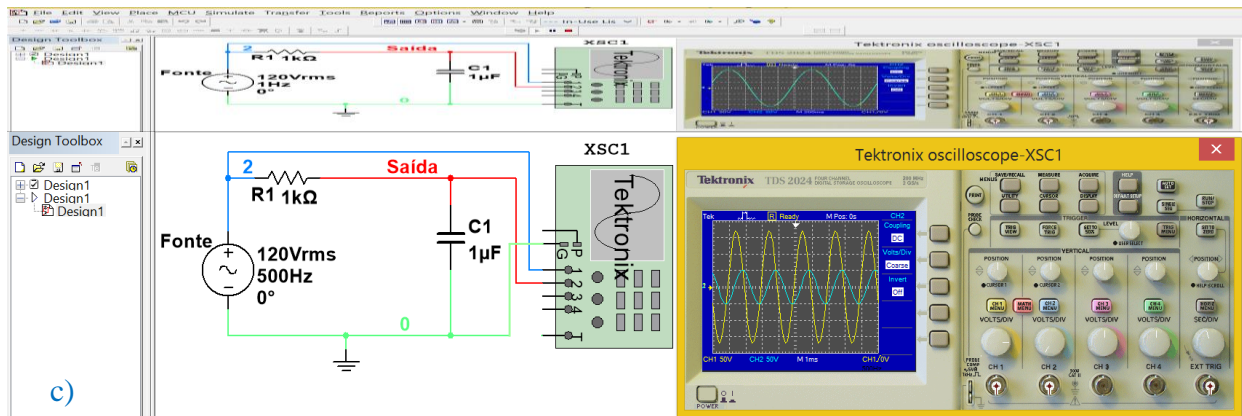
File Edit View Place MCU Simulate Transfer Tools Reports Options Window Help

In-Use List

Design Toolbox

Design1
Design1
Design1

2
R1 1kΩ
Saída
Fonte
120Vrms
1Hz
0°
C1
1µF
0
XSC1
Tektronix

Tektronix oscilloscope-XSC1

Design Toolbox

Design1
Design1
Design1

2
R1 1kΩ
Saída
Fonte
120Vrms
500Hz
0°
C1
1µF
0
XSC1
P
G
1
2
3
4
T
Tektronix

c)

Tektronix oscilloscope-XSC1

Tektronix TDS 2024 FOUR CHANNEL DIGITAL STORAGE OSCILLOSCOPE 200 MHz 2 GS/s

Tek
R Ready
M Pos: 0s
CH2
Coupling
DC
Volts/Div
Coarse
Invert
Off
CH1 50V
CH2 50V
M 1ms
CH1 / 0V

SAVE/RECALL
MEASURE
ACQUIRE
HELP
UTILITY
CURSOR
DISPLAY
DEFAULT SETUP
PRINT
RUN/STOP
SINGLE SEQ
AUTO SET
PROBE CHECK
TRIGGER
LEVEL
HORIZONTAL
VERTICAL
POSITION
CH 1 MENU
MATH MENU
CH 2 MENU
CH 3 MENU
CH 4 MENU
HORIZ MENU
VOLTS/DIV
SEC/DIV
CH 1
CH 2
CH 3
CH 4
EXT TRIG
POWER